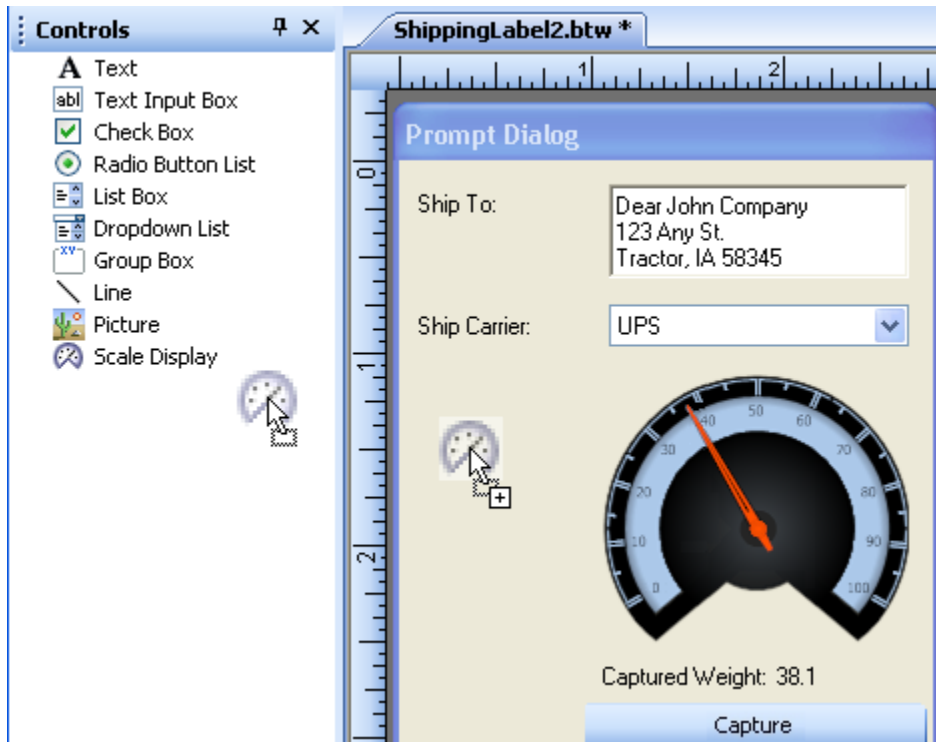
Controls

Text
abl Text Input Box
Check Box
Radio Button List
List Box
Dropdown List
XY Group Box
Line
Picture
Scale Display

ShippingLabel2.btw *

1
2
0
1
2

Prompt Dialog

Ship To:
Dear John Company
123 Any St.
Tractor, IA 58345

Ship Carrier:
UPS

0
10
20
30
40
50
60
70
80
90
100

Captured Weight: 38.1

Capture